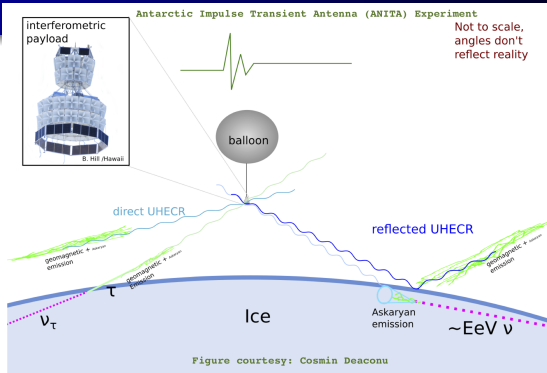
Antarctic Impulse Transient Antenna (ANITA) Experiment

Not to scale, angles don't reflect reality

interferometric payload

B. Hill /Hawaii

balloon

direct UHECR

reflected UHECR

geomagnetic + askaryan emission

geomagnetic + askaryan emission

geomagnetic + askaryan emission

$\tau$

$\nu_\tau$

Ice

Askaryan emission

~EeV $\nu$

Figure courtesy: Cosmin Deaconu